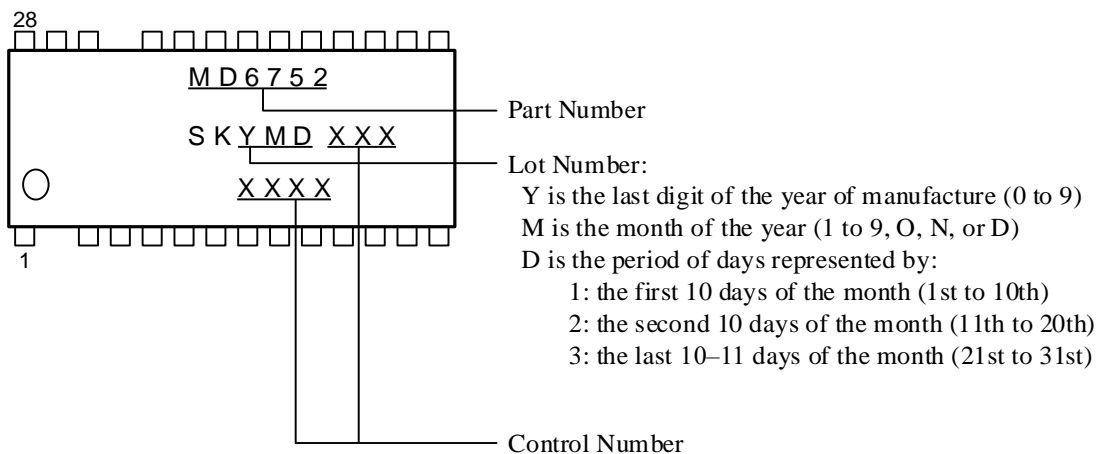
28

MD6752

SKYMD XXX

XXXX

1

Part Number

Lot Number:
Y is the last digit of the year of manufacture (0 to 9)
M is the month of the year (1 to 9, O, N, or D)
D is the period of days represented by:
1: the first 10 days of the month (1st to 10th)
2: the second 10 days of the month (11th to 20th)
3: the last 10–11 days of the month (21st to 31st)

Control Number